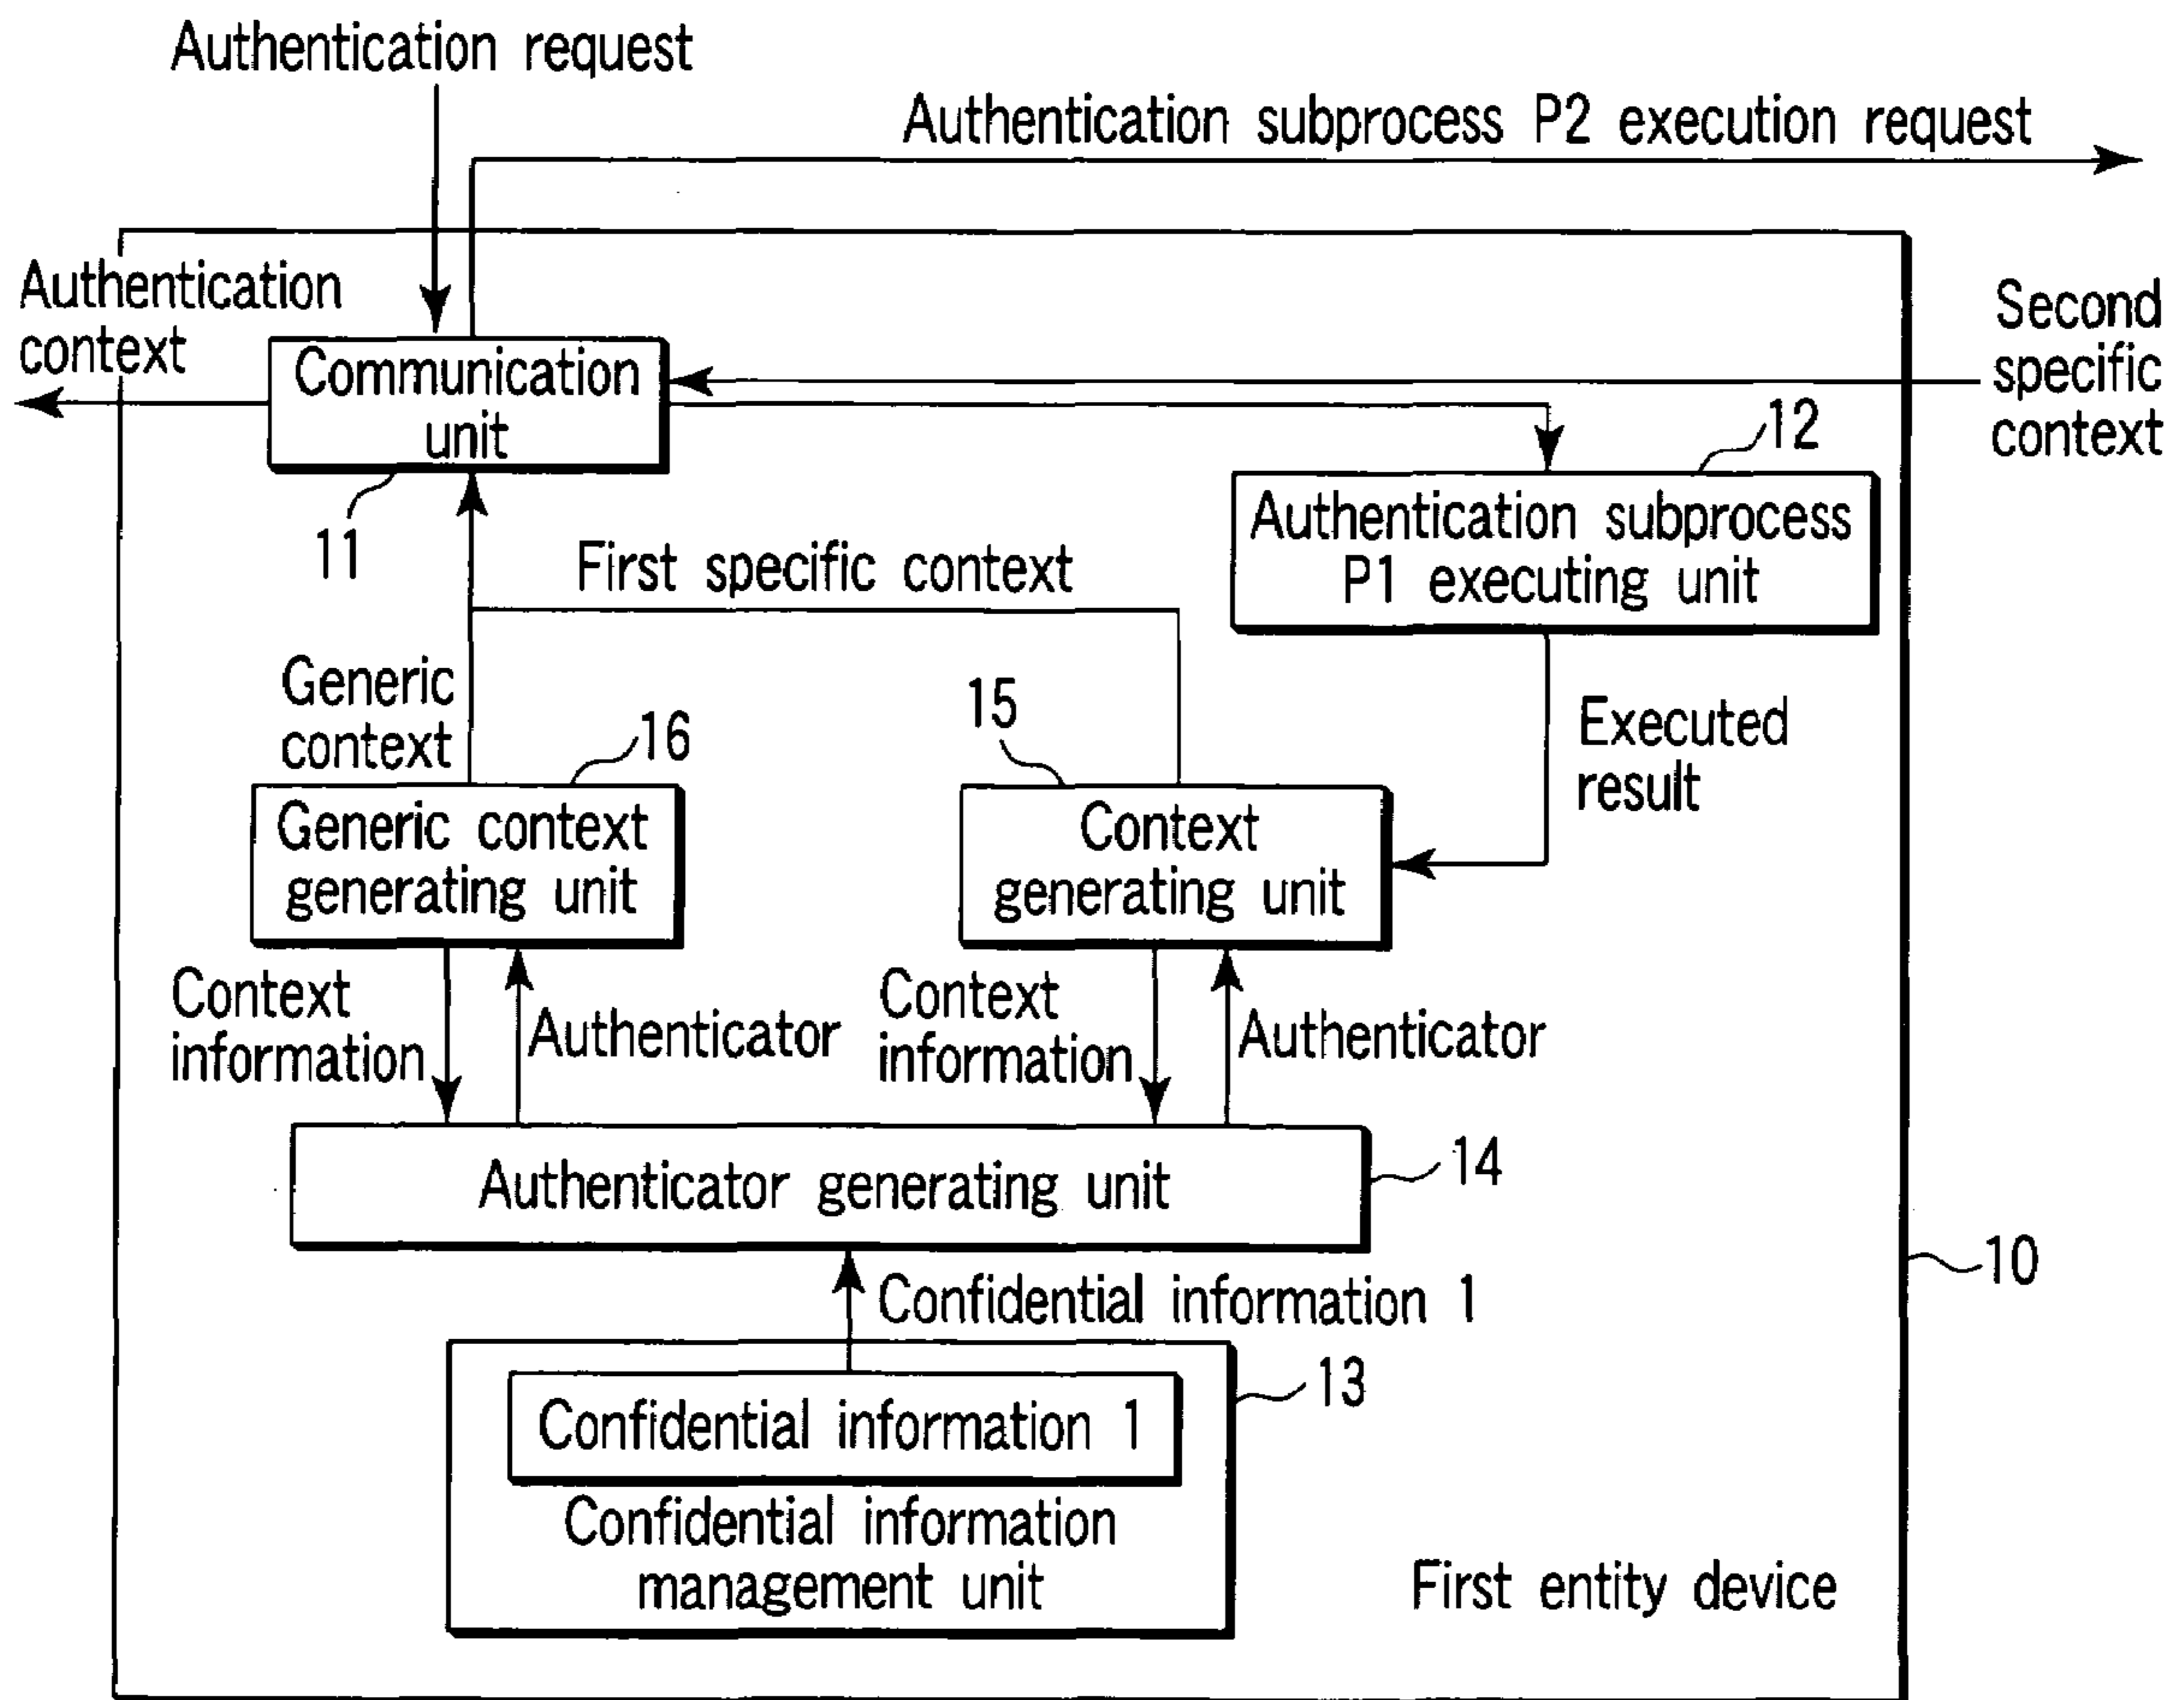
Authentication request

Authentication subprocess P2 execution request

Authentication context

Communication unit

11

Second specific context

12

Authentication subprocess P1 executing unit

First specific context

Generic context

16

Generic context generating unit

15

Context generating unit

Executed result

Context information

Authenticator

Context information

Authenticator

Authenticator generating unit

14

Confidential information 1

10

Confidential information 1

13

Confidential information management unit

First entity device